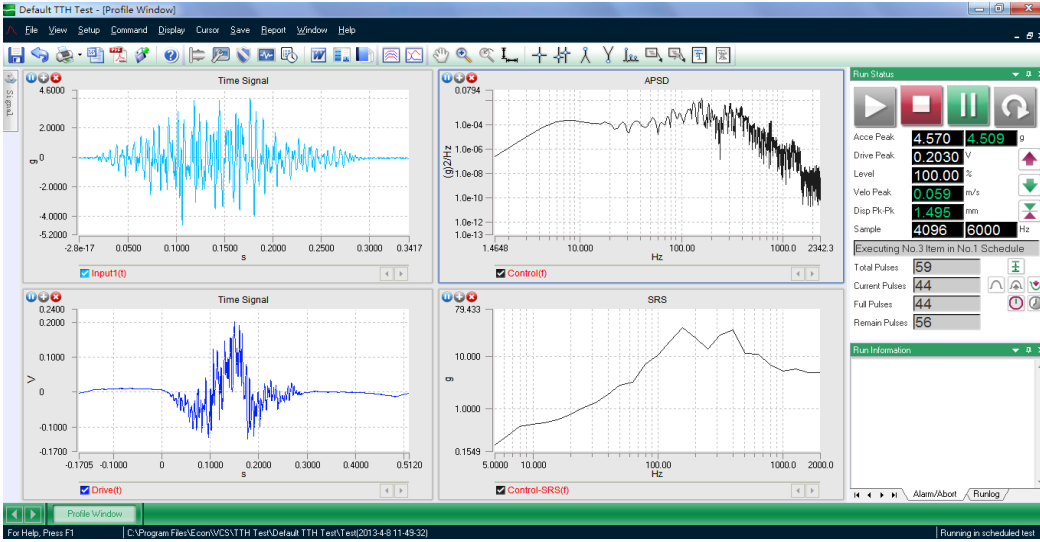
Default TTH Test - [Profile Window]

File View Setup Command Display Cursor Save Report Window Help

Signal

Time Signal
4.6000
2.0000
0
-2.0000
-4.0000
-5.2000
g
-2.8e-17 0.0500 0.1000 0.1500 0.2000 0.2500 0.3000 0.3417
s
Input1(t)

APSD
0.0794
1.0e-04
1.0e-06
1.0e-08
1.0e-10
1.0e-12
1.0e-13
(g)2/Hz
1.4648 10.000 100.00 1000.0 2342.3
Hz
Control(f)

Time Signal
0.2400
0.1000
0
-0.1000
-0.1700
V
-0.1705 -0.1000 0 0.1000 0.2000 0.3000 0.4000 0.5120
s
Drive(t)

SRS
79.433
10.000
1.0000
0.1549
g
5.0000 10.000 100.00 1000.0 2000.0
Hz
Control-SRS(f)

Run Status
Acce Peak 4.570 4.509 g
Drive Peak 0.2030 V
Level 100.00 %
Velo Peak 0.059 m/s
Disp Pk-Pk 1.495 mm
Sample 4096 6000 Hz
Executing No.3 Item in No.1 Schedule
Total Pulses 59
Current Pulses 44
Full Pulses 44
Remain Pulses 56

Run Information

Alarm/Abort Runlog

Profile Window

For Help, Press F1 C:\Program Files\Econ\VCS\TTH Test\Default TTH Test\Test(2013-4-8 11-49-32) Running in scheduled test